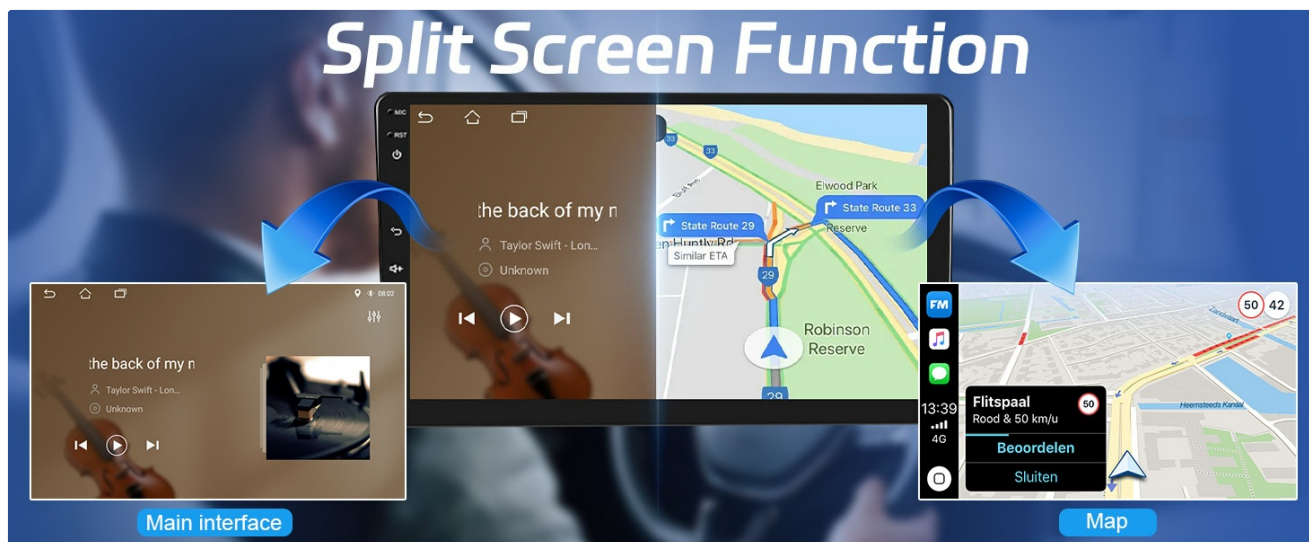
Split Screen Function

MIC
RST

the back of my n
Taylor Swift - Lon...
Unknown

33
33
Elwood Park
State Route 29
State Route 33
Huntly Rd
Reserve
Similar ETA
29
Robinson Reserve
29

08:02
the back of my n
Taylor Swift - Lon...
Unknown

FM
13:39
4G
50
42
Flitspaal
Rood & 50 km/u
50
Beoordelen
Sluiten
Heemsteeds Kanaal

Main interface
Map